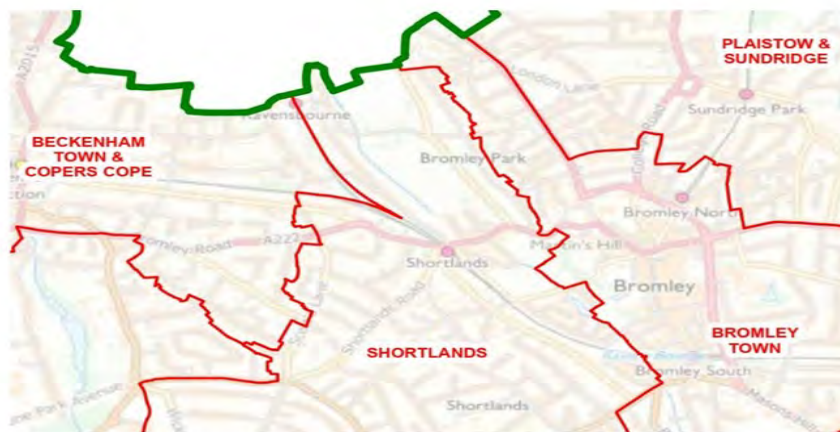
PLAISTOW & SUNDRIDGE

A2015

London Lane

Sundridge Park

Ravensbourne

BECKENHAM TOWN & COPERS COPE

Bromley Park

College Road

Bromley North

ction

Bromley Road

A222

Martin's Hill

Shortlands

Bromley

Shortlands Road

BROMLEY TOWN

SHORTLANDS

Bromley South

Park Avenue

Shortlands

Masons Hill